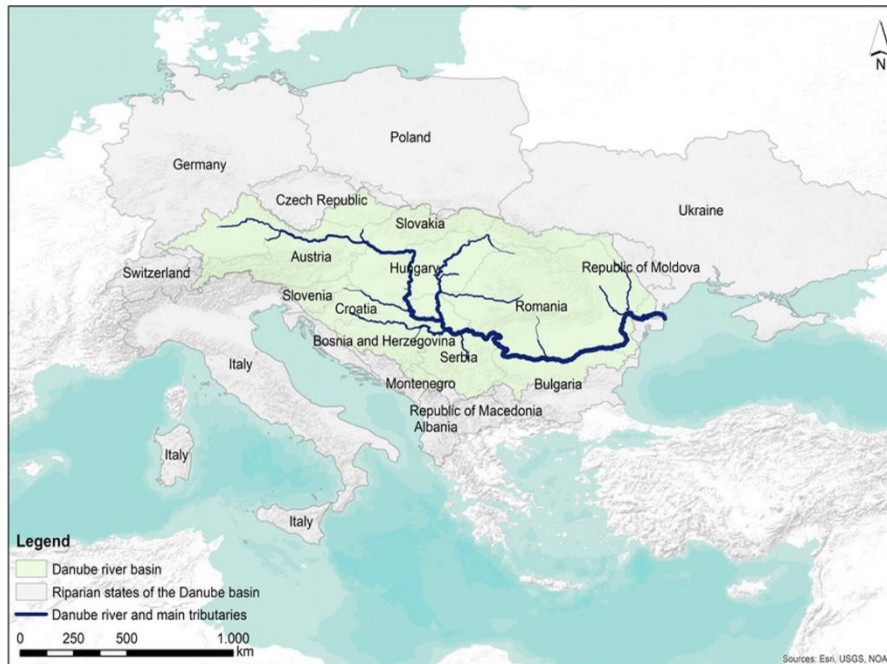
N

Poland

Germany

Czech Republic

Ukraine

Slovakia

Switzerland

Austria

Hungary

Republic of Moldova

Slovenia

Croatia

Romania

Bosnia and Herzegovina

Italy

Serbia

Montenegro

Bulgaria

Republic of Macedonia

Albania

Italy

Italy

Legend

Danube river basin

Riparian states of the Danube basin

Danube river and main tributaries

0 250 500 1.000 km

Sources: Esri, USGS, NOA